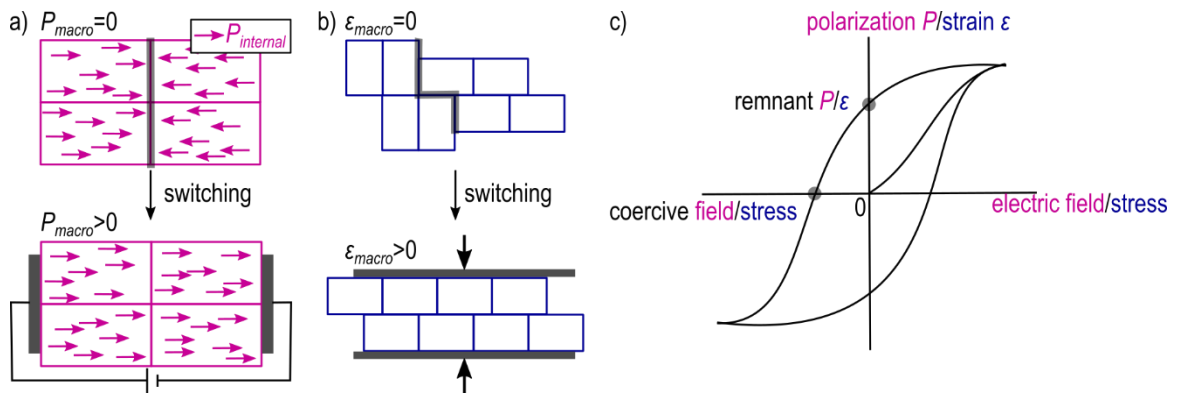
a) $P_{macro}$=0

$P_{internal}$

switching

$P_{macro}$>0

b) $\varepsilon_{macro}$=0

switching

$\varepsilon_{macro}$>0

c)

polarization $P$/strain $\varepsilon$

remnant $P$/$\varepsilon$

coercive field/stress

0

electric field/stress